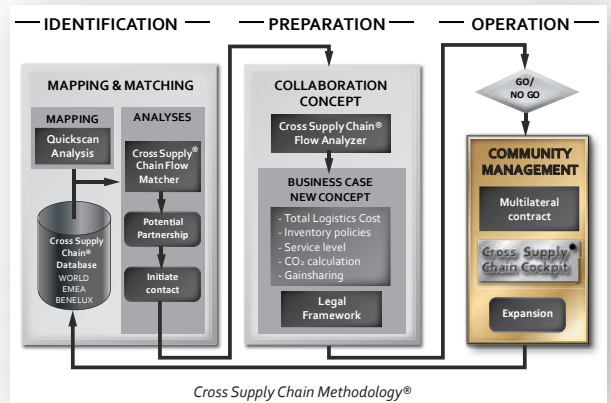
— IDENTIFICATION — — PREPARATION — — OPERATION —

MAPPING & MATCHING

MAPPING

Quickscan Analysis

ANALYSES

Cross Supply® Chain Flow Matcher

Cross Supply Chain® Database
WORLD
EMEA
BENELUX

Potential Partnership

Initiate contact

COLLABORATION CONCEPT

Cross Supply Chain® Flow Analyzer

BUSINESS CASE NEW CONCEPT

- Total Logistics Cost
- Inventory policies
- Service level
- $CO_2$ calculation
- Gainsharing

Legal Framework

GO/ NO GO

COMMUNITY MANAGEMENT

Multilateral contract

Cross Supply Chain Cockpit®

Expansion

Cross Supply Chain Methodology®